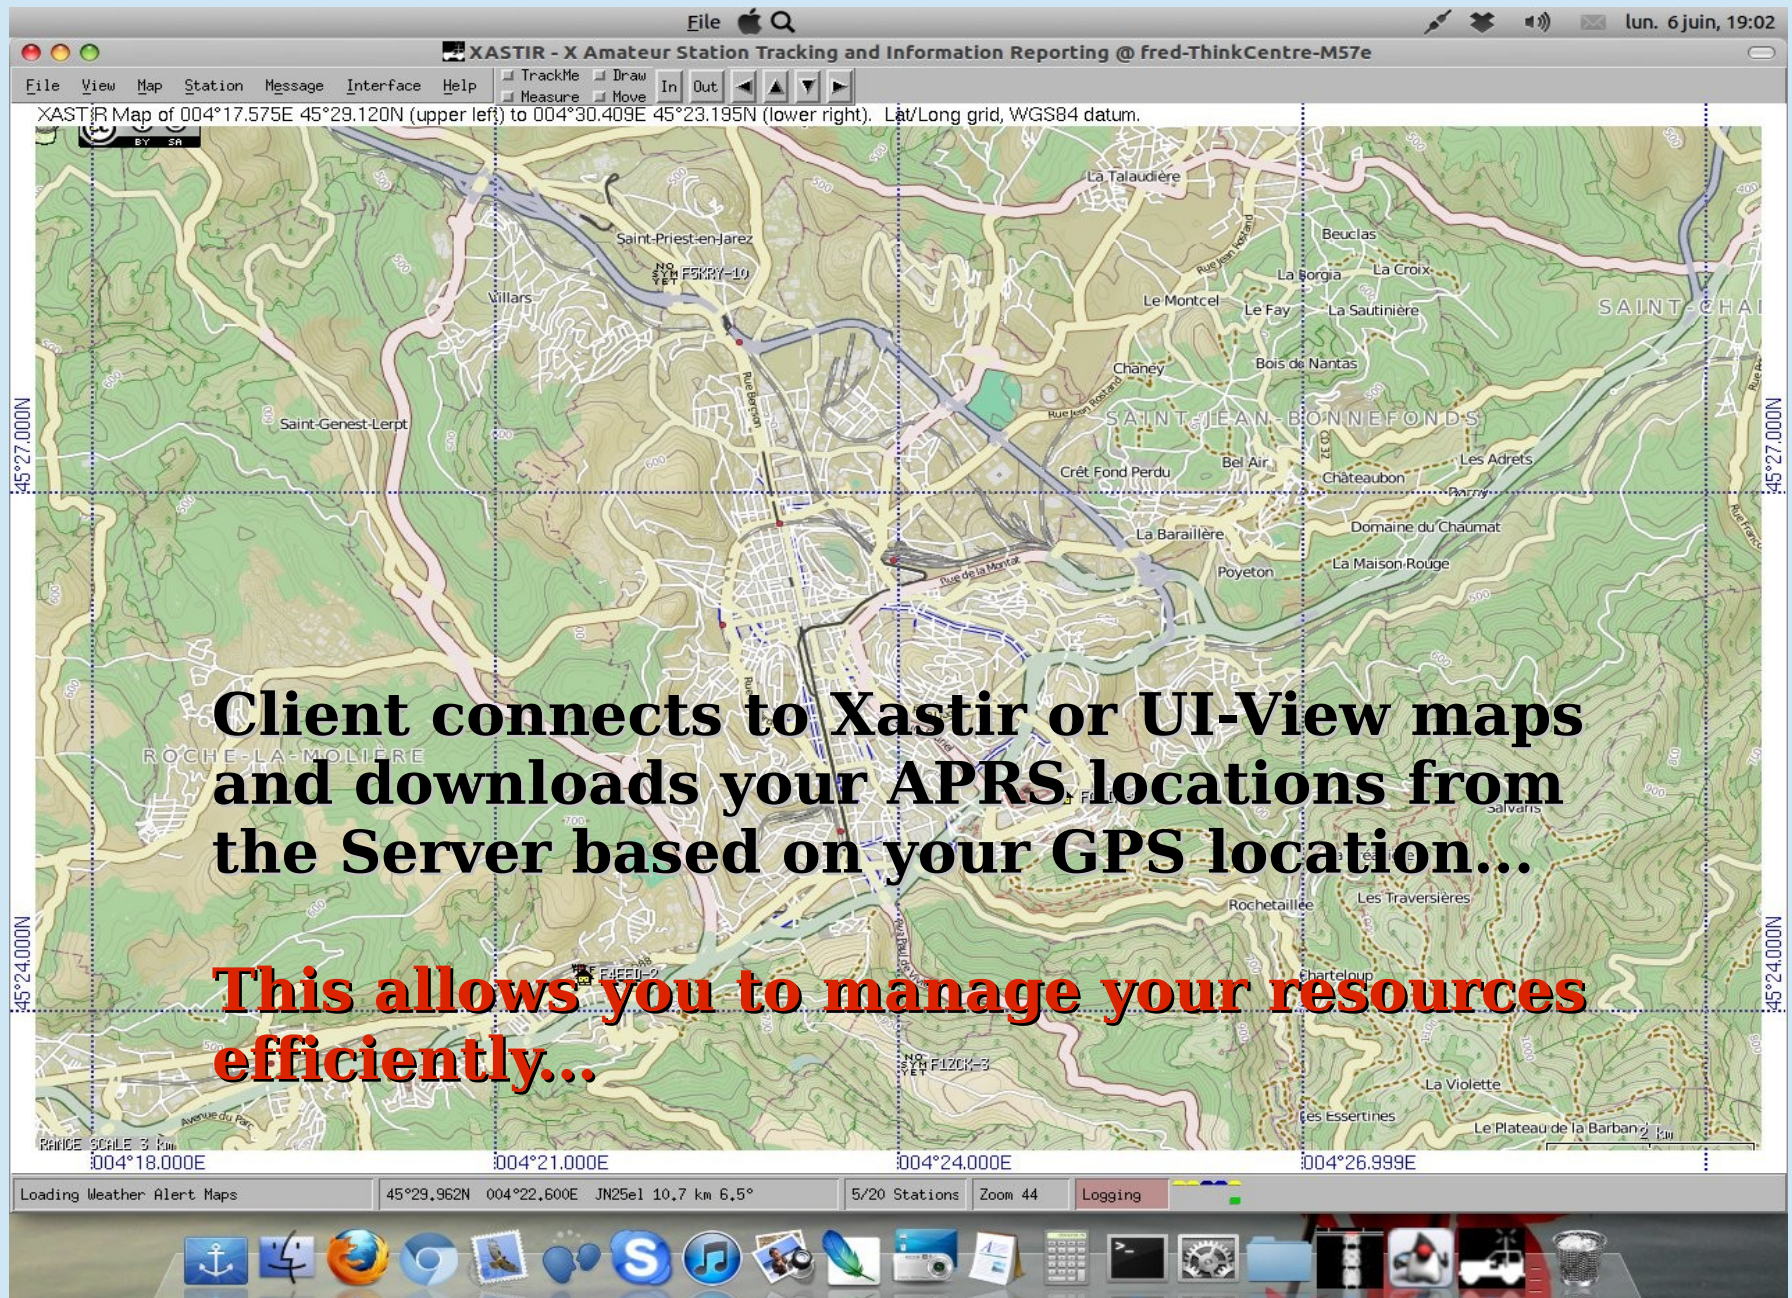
File

lun. 6 juin, 19:02

XASTIR - X Amateur Station Tracking and Information Reporting @ fred-ThinkCentre-M57e

File View Map Station Message Interface Help TrackMe Measure Draw Move In Out

XASTIR Map of 004°17.575E 45°29.120N (upper left) to 004°30.409E 45°23.195N (lower right). Lat/Long grid, WGS84 datum.

La Talaudière
Saint-Priest-en-Jarez
F5KRY-10
Beuclas
La Borgia
La Croix
Villars
Le Montcel
Le Fay
La Sautinière
SAINT-CHA
Chaney
Bois de Nantas
Saint-Genest-Lerpt
SAINT-JEAN-BONNEFONDS
Crêt Fond Perdu
Bel Air
Châteaubon
Les Adrets
45°27.000N
La Baraillère
Domaine du Chaumat
Poyeton
La Maison-Rouge
Rue de la Montat
ROCHE-LA-MOLIÈRE
Salvaris
Rochetaillée
Les Traversières
45°24.000N
F4EED-2
Charteloup
F1ZCK-3
La Violette
Les Essertines
Le Plateau de la Barbanche
RANGE SCALE 3 km
004°18.000E
004°21.000E
004°24.000E
004°26.999E

Client connects to Xastir or UI-View maps and downloads your APRS locations from the Server based on your GPS location...

This allows you to manage your resources efficiently...

Loading Weather Alert Maps
45°29.962N 004°22.600E JN25el 10.7 km 6.5°
5/20 Stations
Zoom 44
Logging